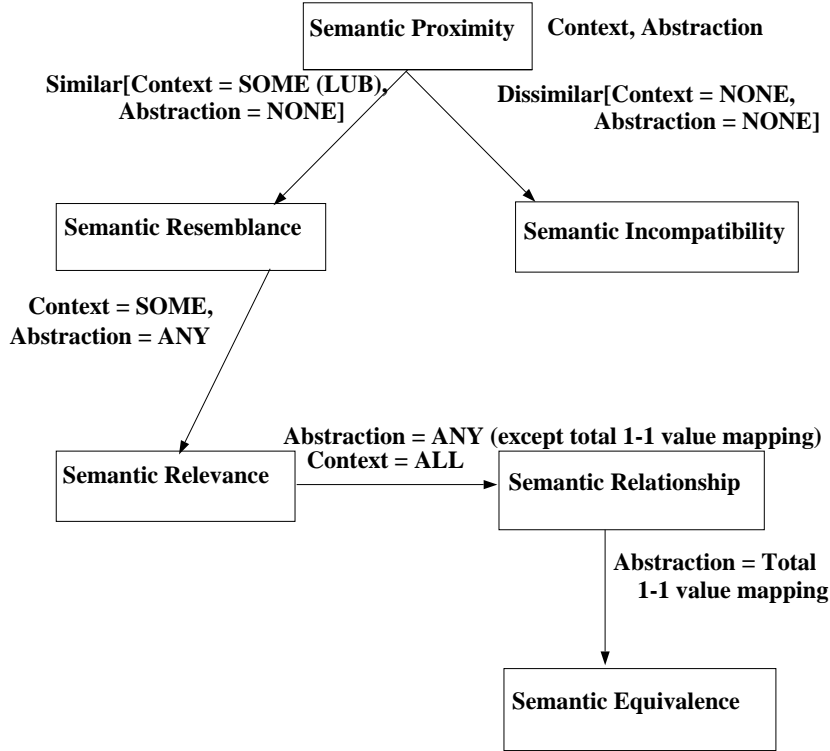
Semantic Proximity

Context, Abstraction

Similar[Context = SOME (LUB), Abstraction = NONE]

Dissimilar[Context = NONE, Abstraction = NONE]

Semantic Resemblance

Semantic Incompatibility

Context = SOME, Abstraction = ANY

Semantic Relevance

Abstraction = ANY (except total 1-1 value mapping)
Context = ALL

Semantic Relationship

Abstraction = Total 1-1 value mapping

Semantic Equivalence